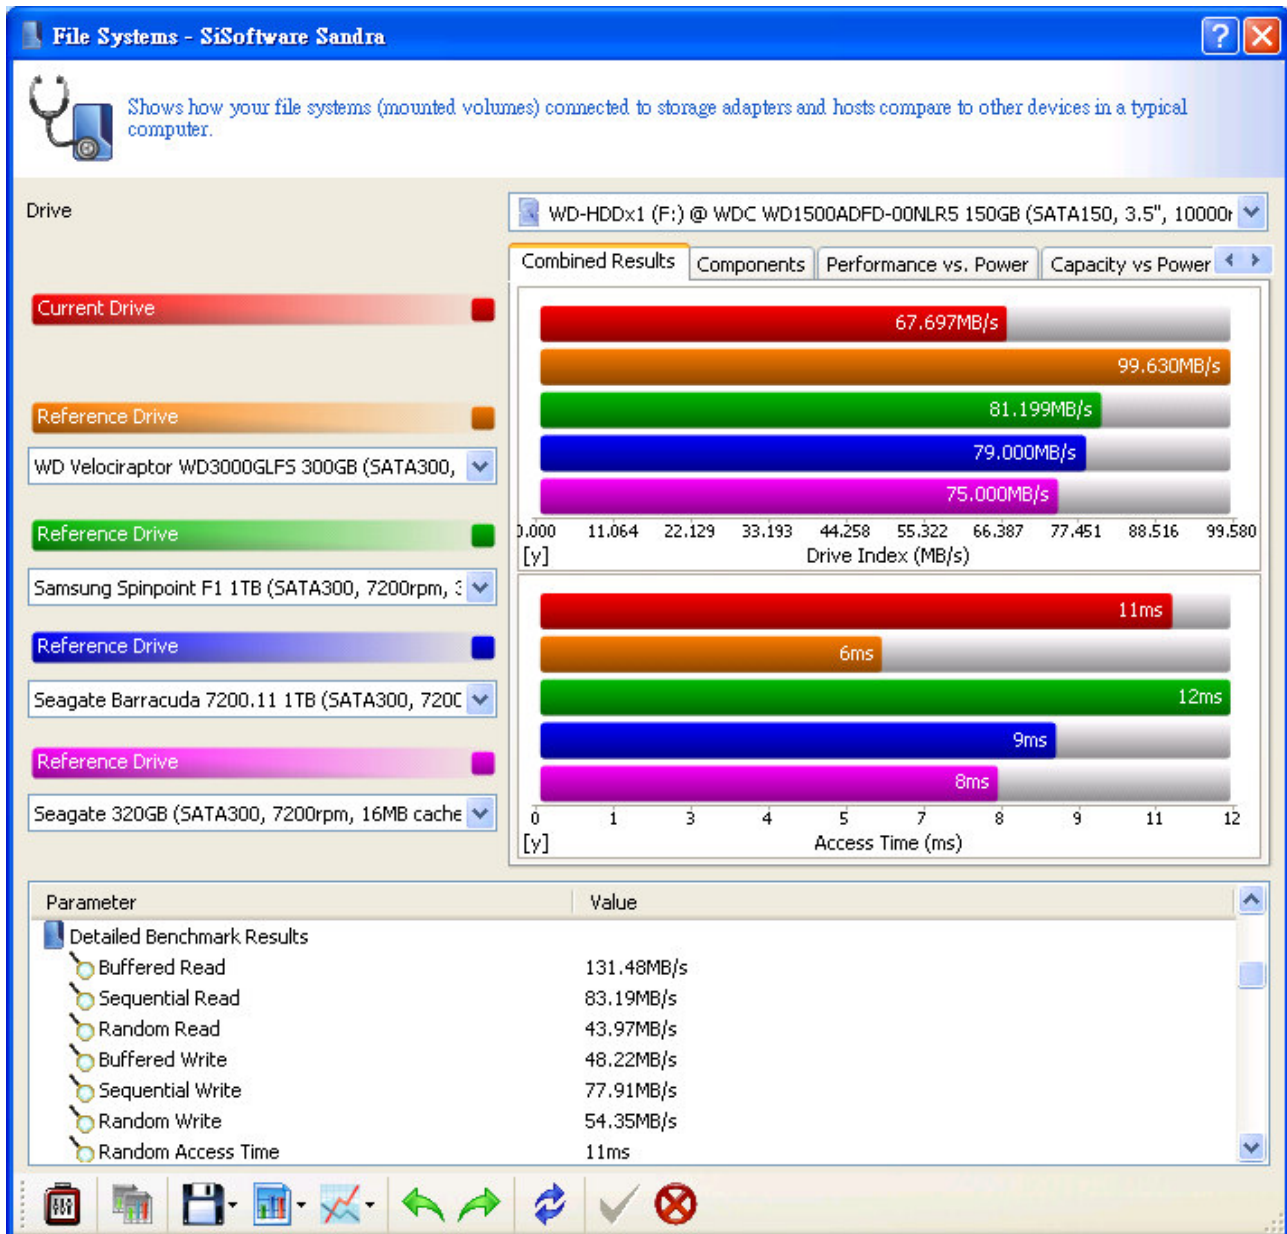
File Systems - SiSoftware Sandra

Shows how your file systems (mounted volumes) connected to storage adapters and hosts compare to other devices in a typical computer.

Drive

WD-HDDx1 (F:) @ WDC WD1500ADFD-00NLR5 150GB (SATA150, 3.5", 10000r

Combined Results | Components | Performance vs. Power | Capacity vs Power

Current Drive

Reference Drive

WD Velociraptor WD3000GLFS 300GB (SATA300,

Reference Drive

Samsung Spinpoint F1 1TB (SATA300, 7200rpm, 3

Reference Drive

Seagate Barracuda 7200.11 1TB (SATA300, 720C

Reference Drive

Seagate 320GB (SATA300, 7200rpm, 16MB cache

67.697MB/s

99.630MB/s

81.199MB/s

79.000MB/s

75.000MB/s

).000 11.064 22.129 33.193 44.258 55.322 66.387 77.451 88.516 99.580

[y] Drive Index (MB/s)

11ms

6ms

12ms

9ms

8ms

0 1 3 4 5 7 8 9 11 12

[y] Access Time (ms)

| Parameter | Value |
|---|---|
| Detailed Benchmark Results | |
| Buffered Read | 131.48MB/s |
| Sequential Read | 83.19MB/s |
| Random Read | 43.97MB/s |
| Buffered Write | 48.22MB/s |
| Sequential Write | 77.91MB/s |
| Random Write | 54.35MB/s |
| Random Access Time | 11ms |